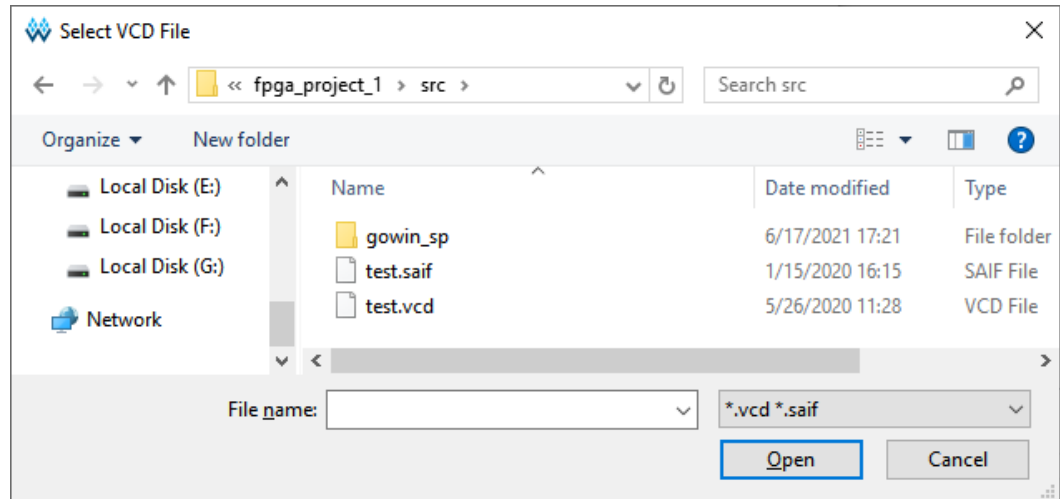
Select VCD File

« fpga_project_1 › src ›

Search src

Organize ▾

New folder

Local Disk (E:)

Local Disk (F:)

Local Disk (G:)

Network

| Name | Date modified | Type |
|---|---|---|
| gowin_sp | 6/17/2021 17:21 | File folder |
| test.saif | 1/15/2020 16:15 | SAIF File |
| test.vcd | 5/26/2020 11:28 | VCD File |

File name:

*.vcd *.saif

Open

Cancel